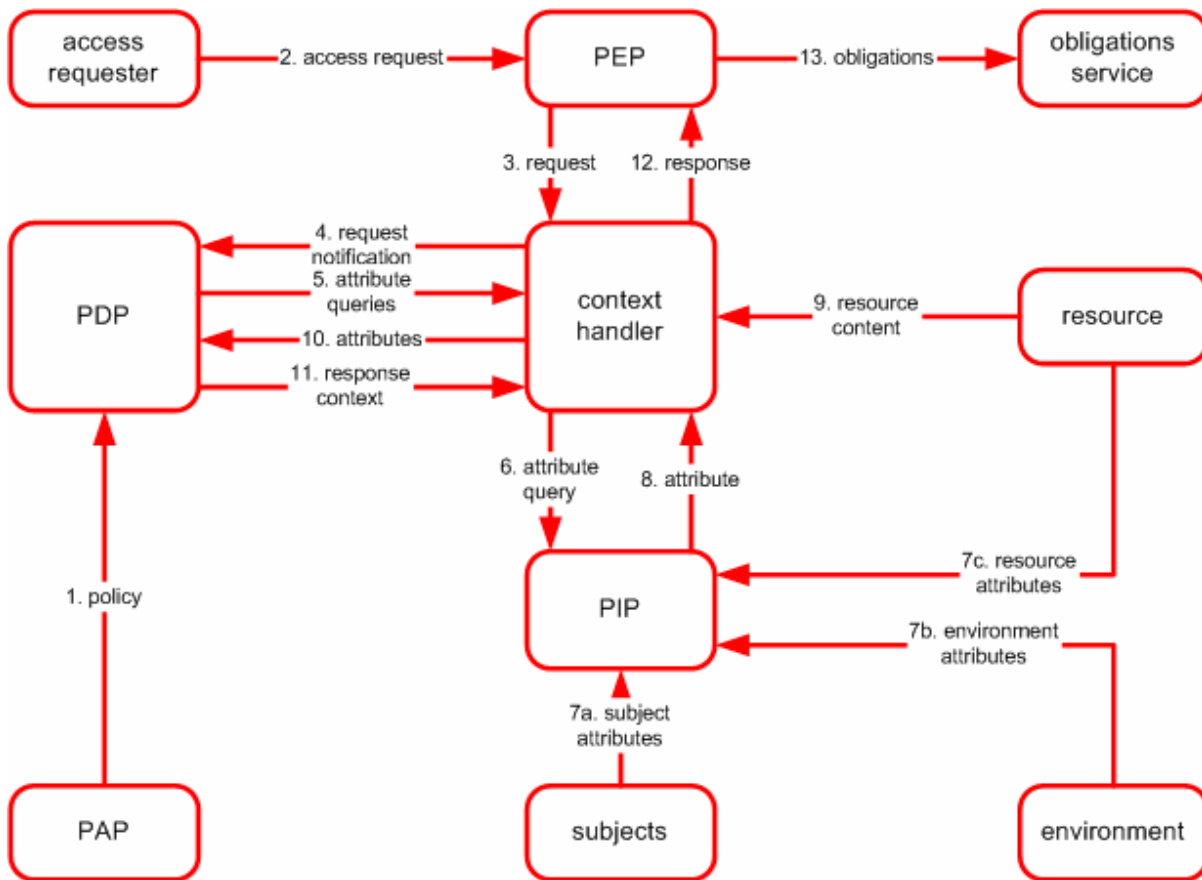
access requester

2. access request

PEP

13. obligations

obligations service

3. request

12. response

PDP

4. request notification

5. attribute queries

10. attributes

11. response context

context handler

9. resource content

resource

6. attribute query

8. attribute

7c. resource attributes

PIP

7b. environment attributes

1. policy

7a. subject attributes

PAP

subjects

environment